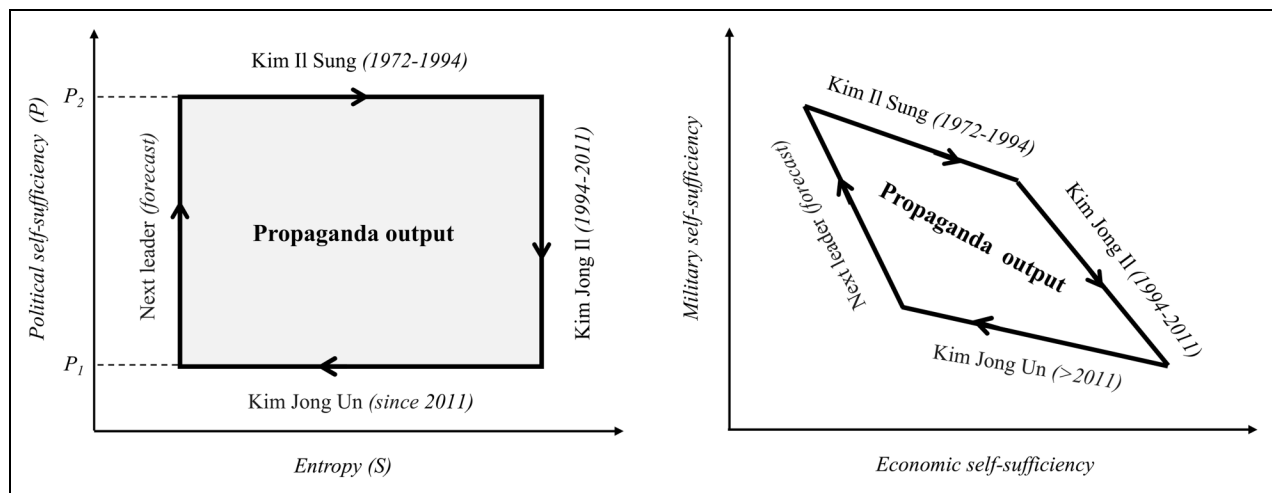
Kim Il Sung (1972-1994)

$P_2$

$P_1$

Political self-sufficiency (P)

Next leader (forecast)

Propaganda output

Kim Jong Il (1994-2011)

Kim Jong Un (since 2011)

Entropy (S)

Kim Il Sung (1972-1994)

Military self-sufficiency

Next leader (forecast)

Propaganda output

Kim Jong Il (1994-2011)

Kim Jong Un (>2011)

Economic self-sufficiency